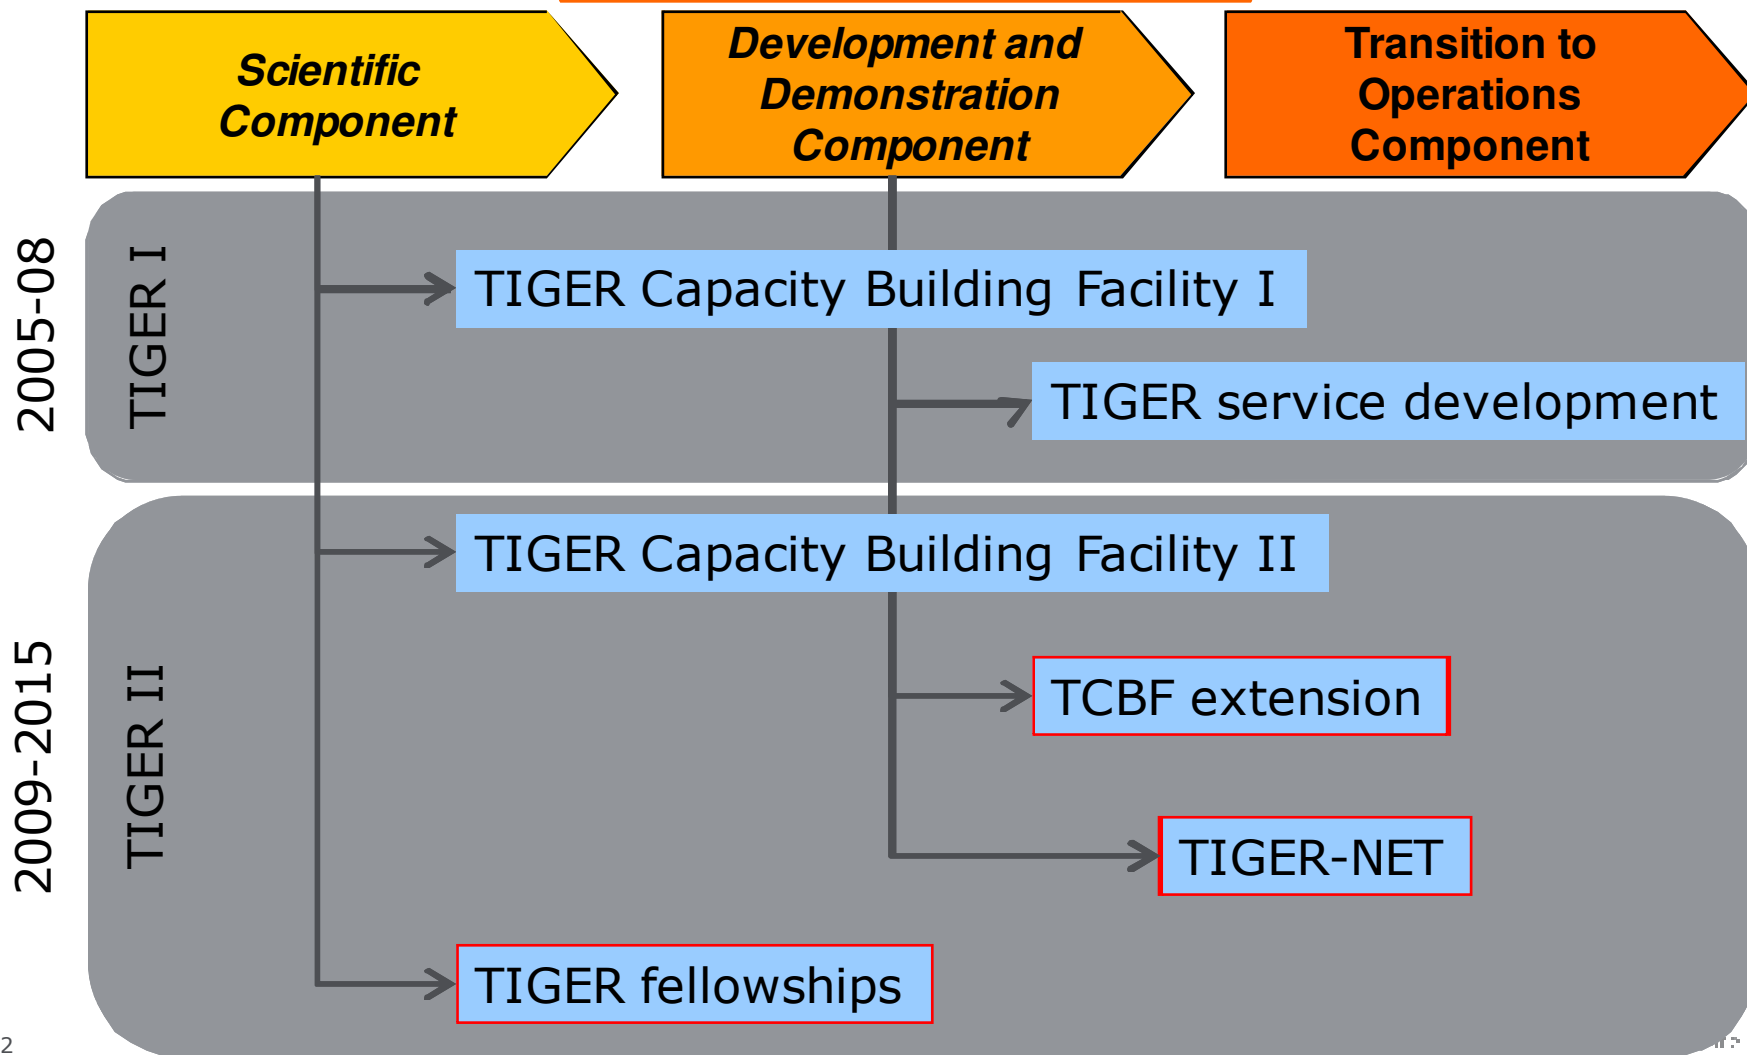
Scientific Component

Development and Demonstration Component

Transition to Operations Component

2005-08

TIGER I

TIGER Capacity Building Facility I

TIGER service development

2009-2015

TIGER II

TIGER Capacity Building Facility II

TCBF extension

TIGER-NET

TIGER fellowships

2